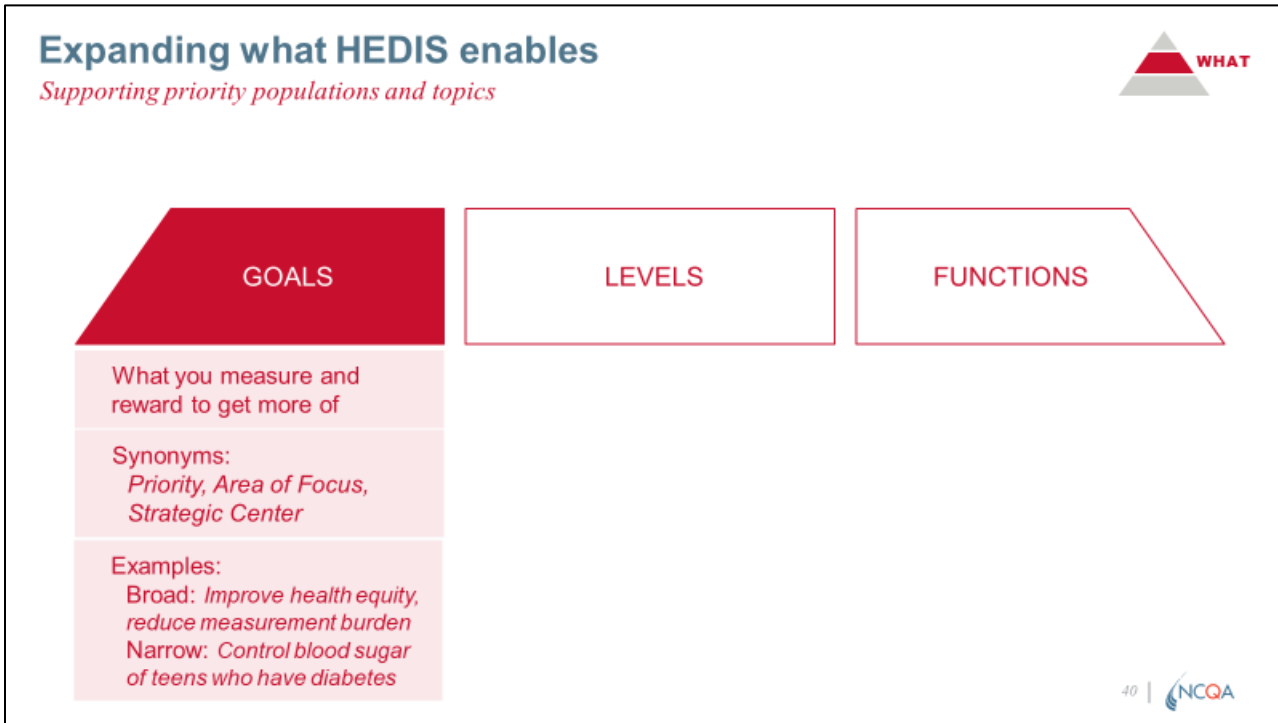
Expanding what HEDIS enables
Supporting priority populations and topics

WHAT

GOALS

LEVELS

FUNCTIONS

What you measure and reward to get more of

Synonyms:
Priority, Area of Focus, Strategic Center

Examples:
Broad: Improve health equity, reduce measurement burden
Narrow: Control blood sugar of teens who have diabetes

40 | NCQA